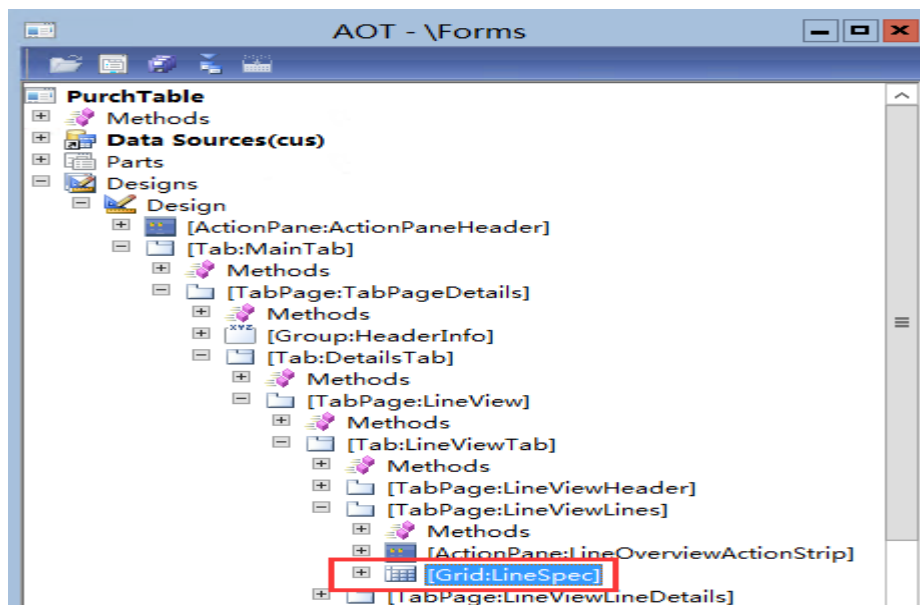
AOT - \Forms

PurchTable
Methods
Data Sources(cus)
Parts
Designs
Design
[ActionPane:ActionPaneHeader]
[Tab:MainTab]
Methods
[TabPage:TabPageDetails]
Methods
[Group:HeaderInfo]
[Tab:DetailsTab]
Methods
[TabPage:LineView]
Methods
[Tab:LineViewTab]
Methods
[TabPage:LineViewHeader]
[TabPage:LineViewLines]
Methods
[ActionPane:LineOverviewActionStrip]
[Grid:LineSpec]
[TabPage:LineViewLineDetails]